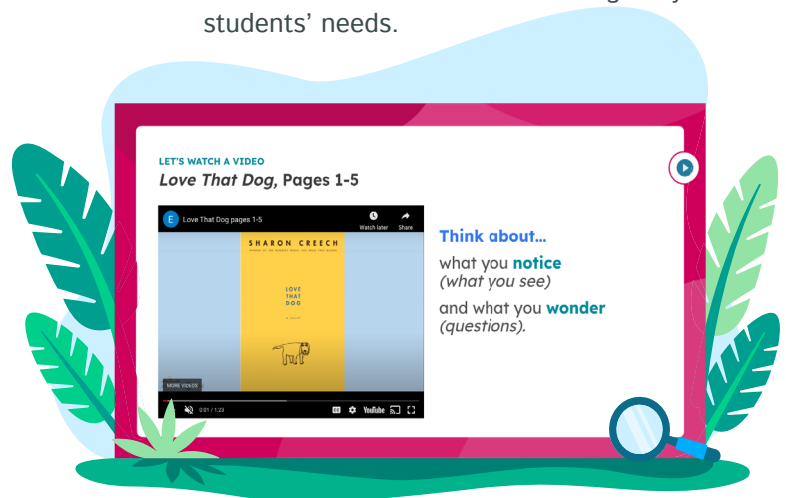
students' needs.

LET'S WATCH A VIDEO
*Love That Dog*, Pages 1-5

E Love That Dog pages 1-5
Watch later
Share

SHARON CREECH

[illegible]

LOVE THAT DOG

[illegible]

MORE VIDEOS

0:01 / 1:23

YouTube

Think about...

what you **notice**
*(what you see)*

and what you **wonder**
*(questions).*